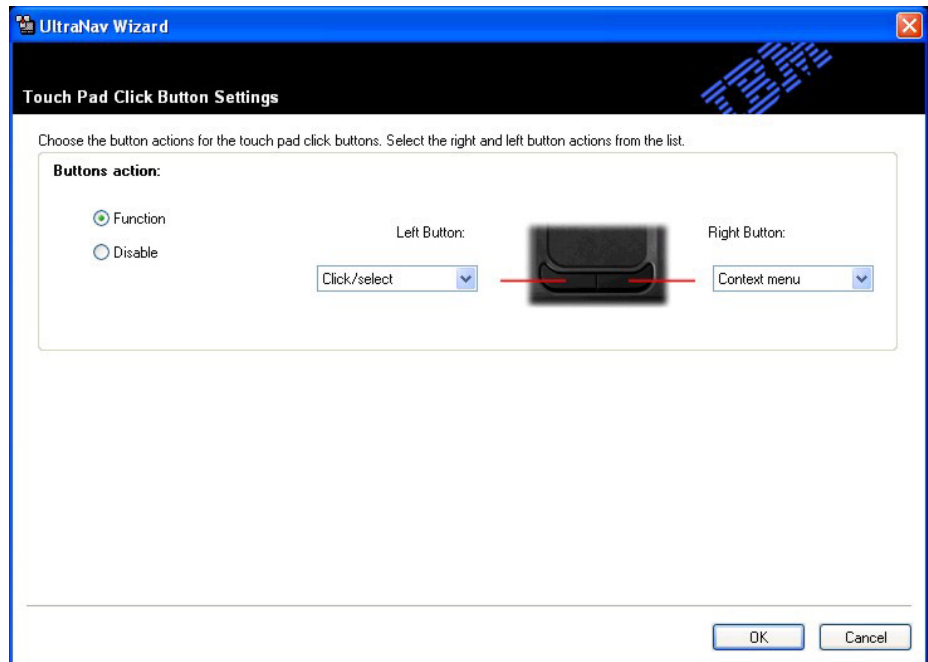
UltraNav Wizard

Touch Pad Click Button Settings

IBM

Choose the button actions for the touch pad click buttons. Select the right and left button actions from the list.

Buttons action:

Function

Disable

Left Button:

Click/select

Right Button:

Context menu

OK

Cancel